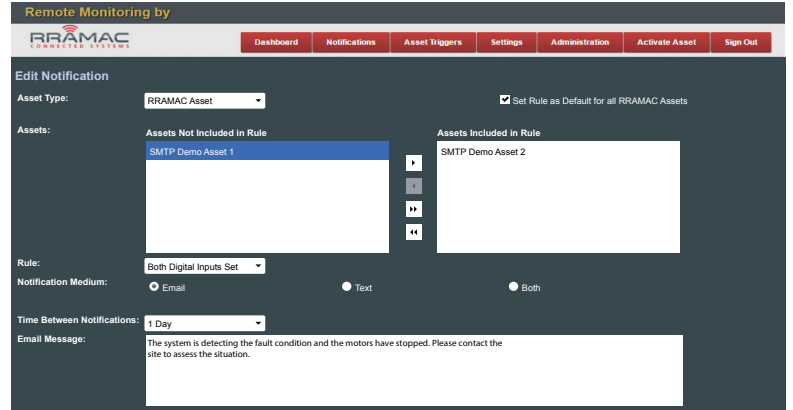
Remote Monitoring by

RRAMAC
CONNECTED SYSTEMS

Dashboard | Notifications | Asset Triggers | Settings | Administration | Activate Asset | Sign Out

Edit Notification

Asset Type: RRAMAC Asset

Set Rule as Default for all RRAMAC Assets

Assets:

Assets Not Included in Rule
SMTP Demo Asset 1

Assets Included in Rule
SMTP Demo Asset 2

Rule: Both Digital Inputs Set

Notification Medium: Email Text Both

Time Between Notifications: 1 Day

Email Message:
The system is detecting the fault condition and the motors have stopped. Please contact the site to assess the situation.